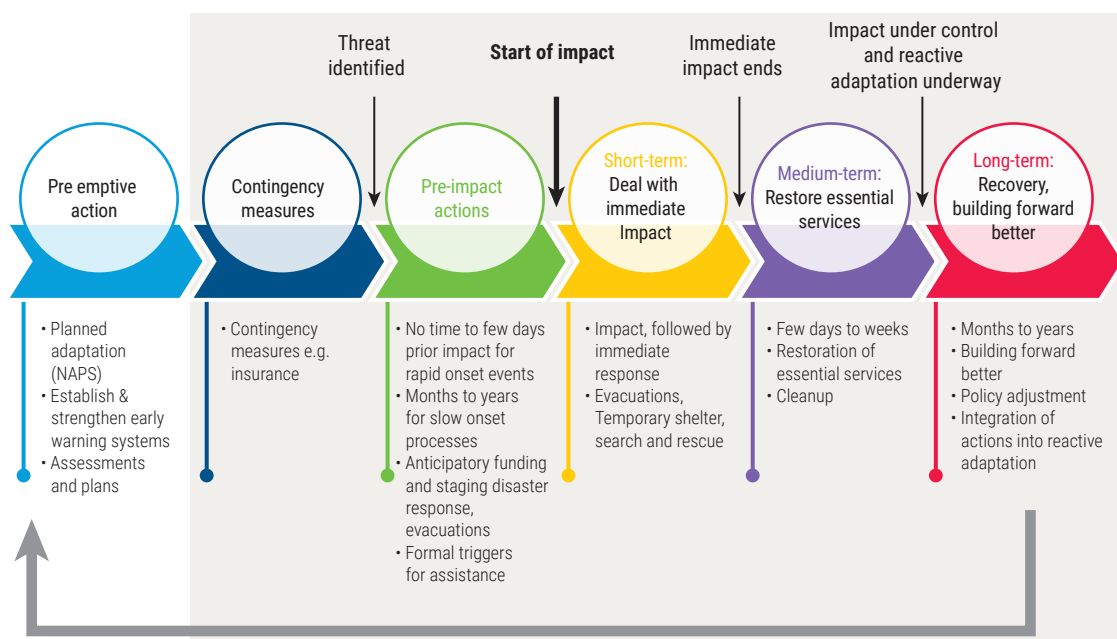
Threat identified

Start of impact

Immediate impact ends

Impact under control and reactive adaptation underway

Pre emptive action

Contingency measures

Pre-impact actions

Short-term: Deal with immediate Impact

Medium-term: Restore essential services

Long-term: Recovery, building forward better

• Planned adaptation (NAPS)
• Establish & strengthen early warning systems
• Assessments and plans

• Contingency measures e.g. insurance

• No time to few days prior impact for rapid onset events
• Months to years for slow onset processes
• Anticipatory funding and staging disaster response, evacuations
• Formal triggers for assistance

• Impact, followed by immediate response
• Evacuations, Temporary shelter, search and rescue

• Few days to weeks
• Restoration of essential services
• Cleanup

• Months to years
• Building forward better
• Policy adjustment
• Integration of actions into reactive adaptation